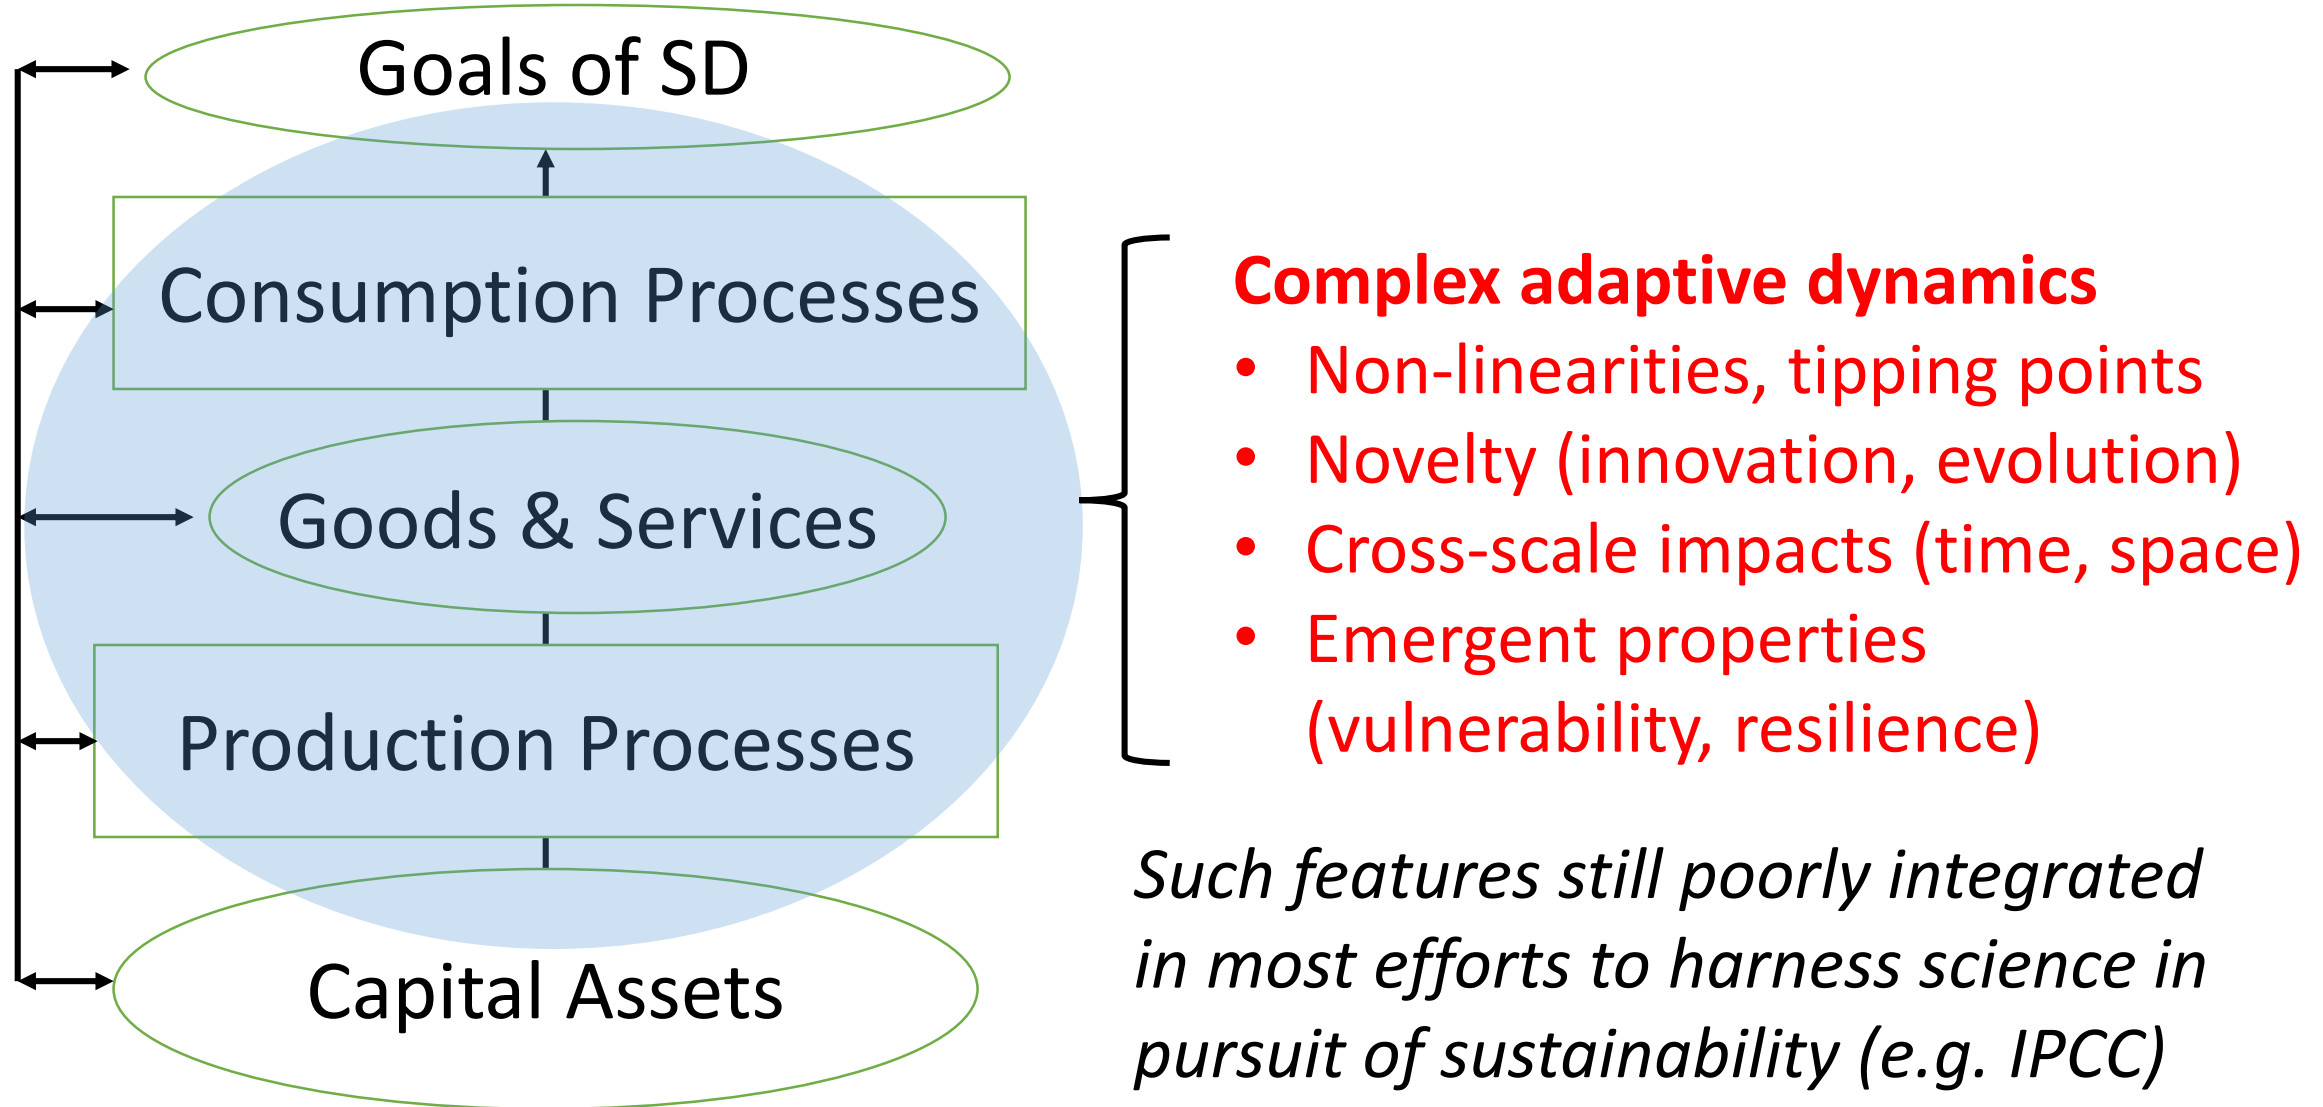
Goals of SD

Consumption Processes

Goods & Services

Production Processes

Capital Assets

**Complex adaptive dynamics**
- Non-linearities, tipping points
- Novelty (innovation, evolution)
- Cross-scale impacts (time, space)
- Emergent properties (vulnerability, resilience)

*Such features still poorly integrated in most efforts to harness science in pursuit of sustainability (e.g. IPCC)*